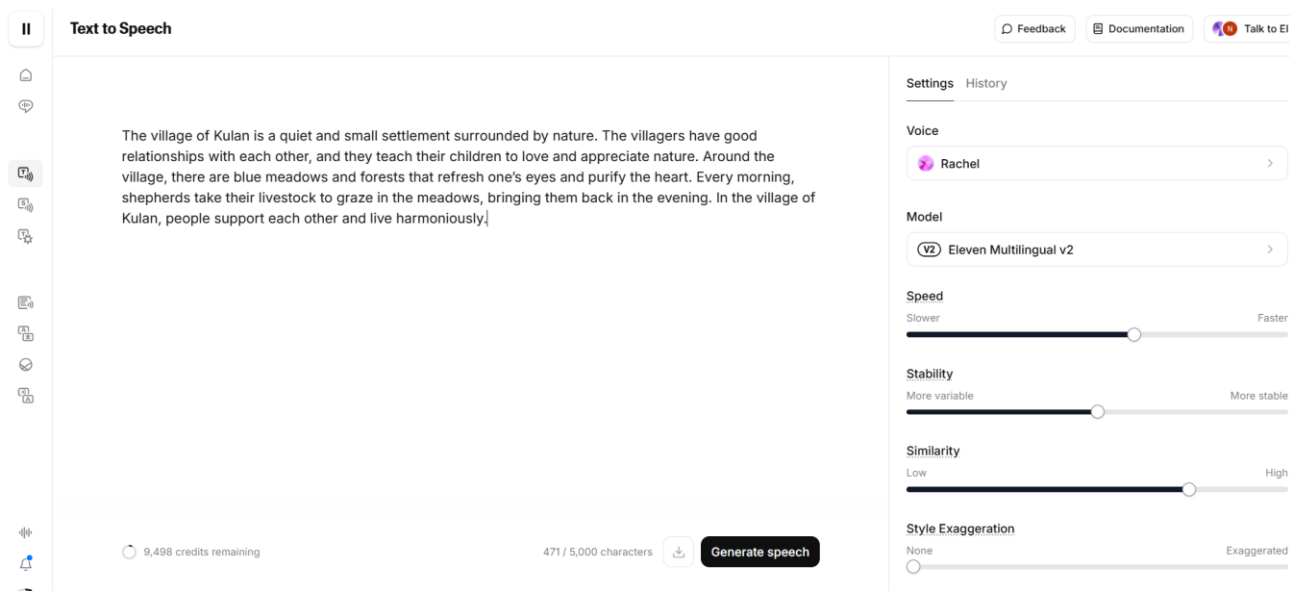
II

Text to Speech

Feedback

Documentation

Talk to El

The village of Kulan is a quiet and small settlement surrounded by nature. The villagers have good relationships with each other, and they teach their children to love and appreciate nature. Around the village, there are blue meadows and forests that refresh one's eyes and purify the heart. Every morning, shepherds take their livestock to graze in the meadows, bringing them back in the evening. In the village of Kulan, people support each other and live harmoniously.

9,498 credits remaining

471 / 5,000 characters

Generate speech

Settings History

Voice

Rachel

Model

V2 Eleven Multilingual v2

Speed

Slower Faster

Stability

More variable More stable

Similarity

Low High

Style Exaggeration

None Exaggerated